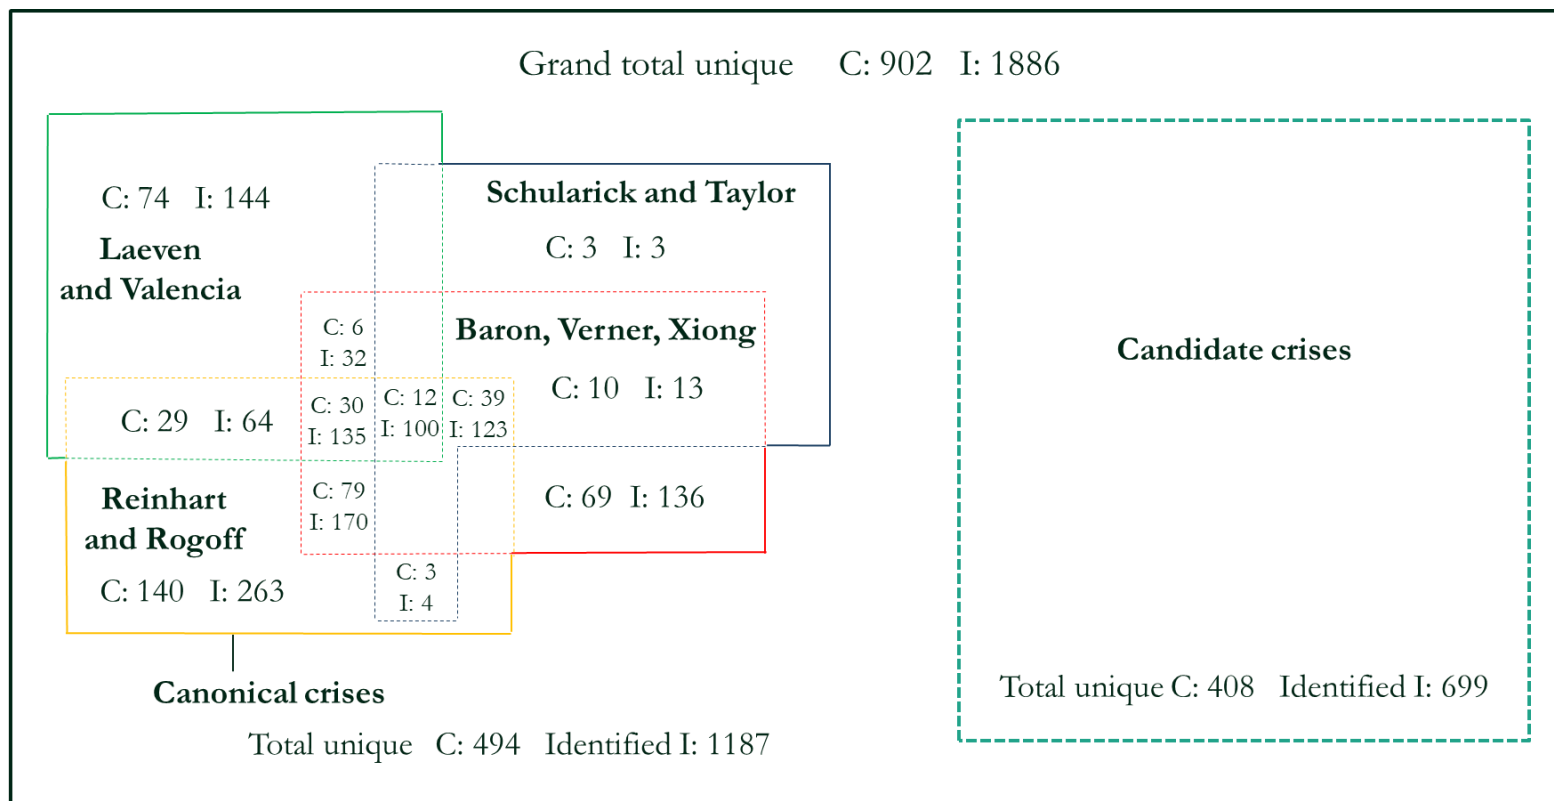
Grand total unique C: 902 I: 1886

C: 74 I: 144

Laeven and Valencia

Schularick and Taylor

C: 3 I: 3

C: 6
I: 32

Baron, Verner, Xiong

C: 10 I: 13

C: 29 I: 64

C: 30
I: 135

C: 12
I: 100

C: 39
I: 123

Reinhart and Rogoff

C: 79
I: 170

C: 69 I: 136

C: 140 I: 263

C: 3
I: 4

Canonical crises

Total unique C: 494 Identified I: 1187

Candidate crises

Total unique C: 408 Identified I: 699